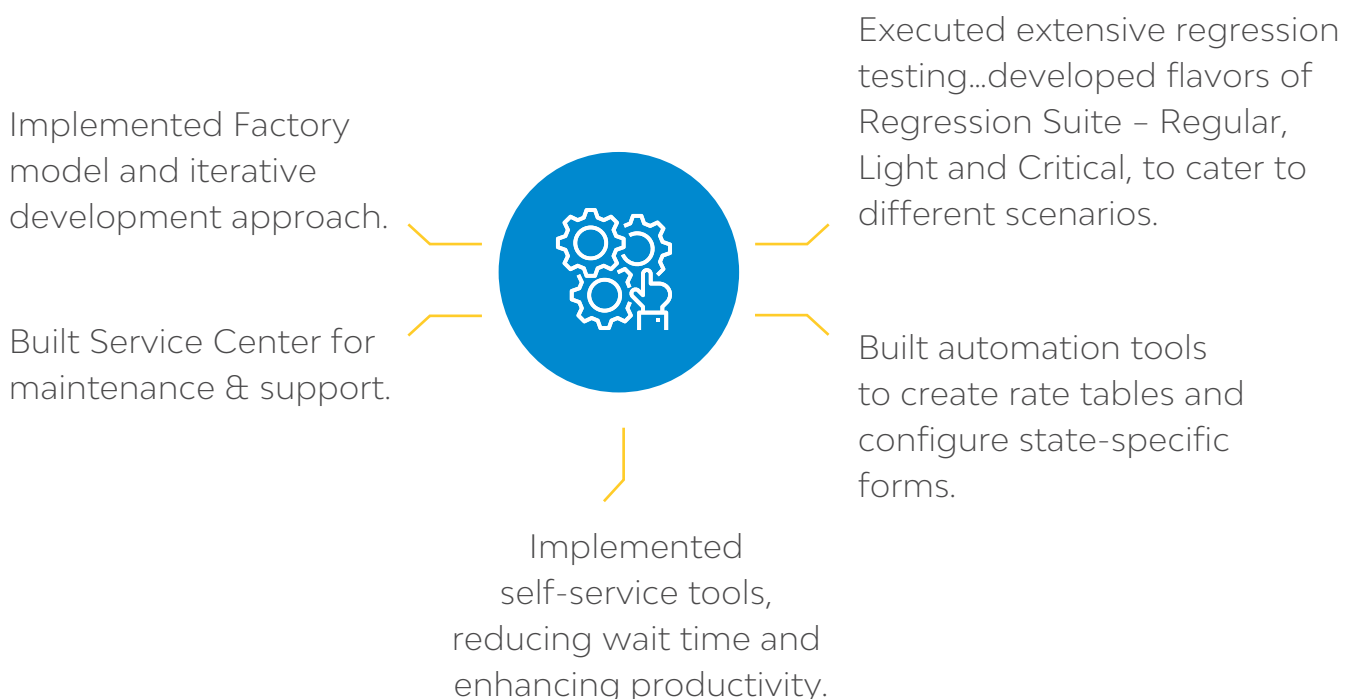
Implemented Factory model and iterative development approach.

Executed extensive regression testing…developed flavors of Regression Suite – Regular, Light and Critical, to cater to different scenarios.

Built Service Center for maintenance & support.

Built automation tools to create rate tables and configure state-specific forms.

Implemented self-service tools, reducing wait time and enhancing productivity.